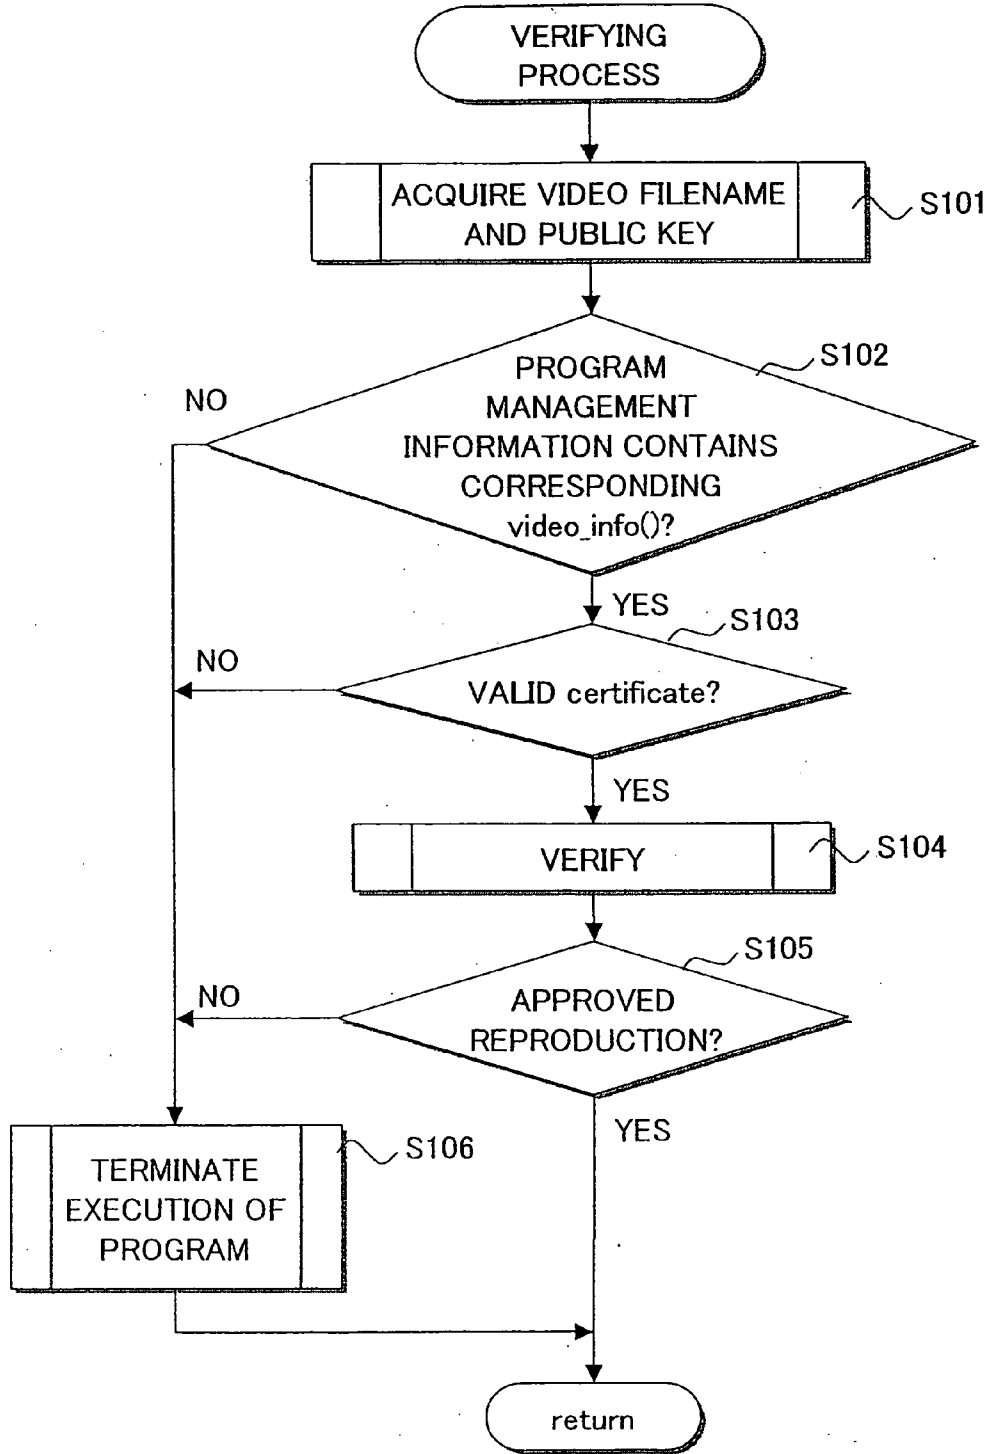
VERIFYING PROCESS

ACQUIRE VIDEO FILENAME AND PUBLIC KEY

S101

S102

NO

PROGRAM MANAGEMENT INFORMATION CONTAINS CORRESPONDING video_info()?

YES

S103

NO

VALID certificate?

YES

VERIFY

S104

S105

NO

APPROVED REPRODUCTION?

YES

TERMINATE EXECUTION OF PROGRAM

S106

return